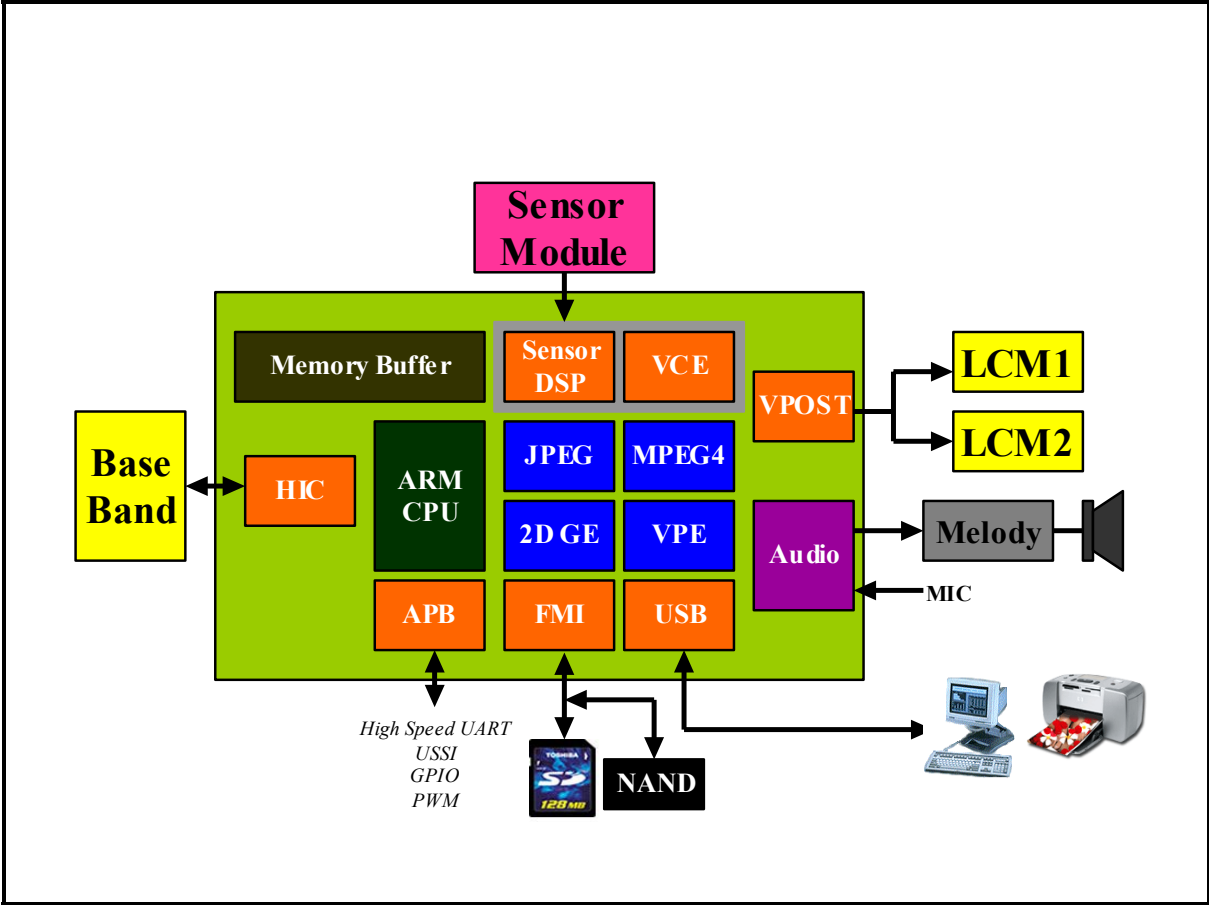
Sensor Module

Memory Buffer

Sensor DSP

VCE

VPOST

LCM1

LCM2

Base Band

HIC

ARM CPU

JPEG

MPEG4

2D GE

VPE

Audio

Melody

MIC

APB

FMI

USB

High Speed UART
USSI
GPIO
PWM

TOSHIBA
SD
128 MB

NAND